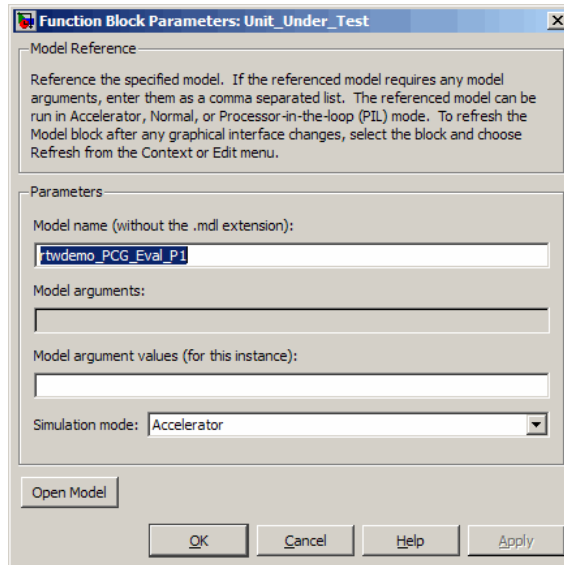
Function Block Parameters: Unit_Under_Test

Model Reference

Reference the specified model. If the referenced model requires any model arguments, enter them as a comma separated list. The referenced model can be run in Accelerator, Normal, or Processor-in-the-loop (PIL) mode. To refresh the Model block after any graphical interface changes, select the block and choose Refresh from the Context or Edit menu.

Parameters

Model name (without the .mdl extension):

rtwdemo_PCG_Eval_P1

Model arguments:

Model argument values (for this instance):

Simulation mode: Accelerator

Open Model

OK Cancel Help Apply